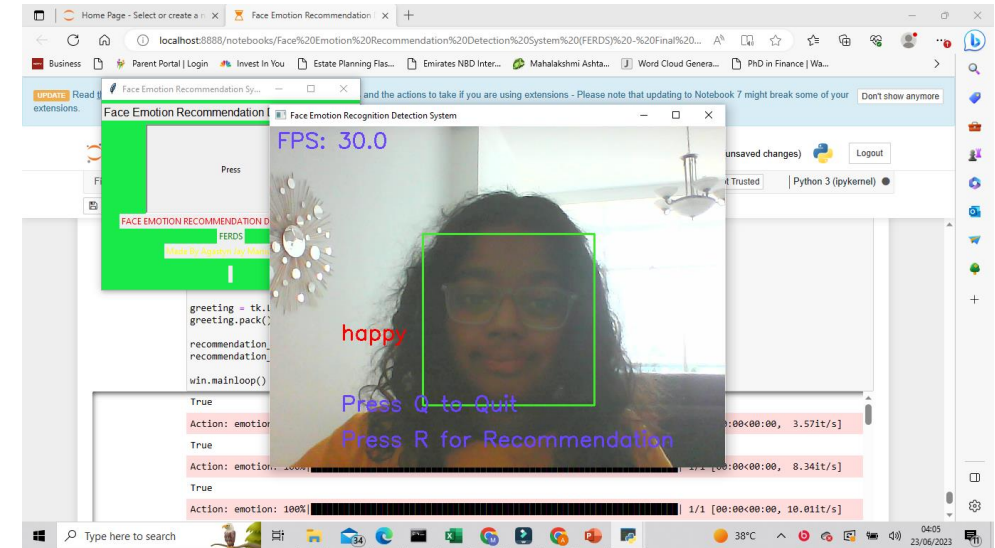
Home Page - Select or create a n
Face Emotion Recommendation
localhost:8888/notebooks/Face%20Emotion%20Recommendation%20Detection%20System%20(FERDS)%20-%20Final%20...
Business
Parent Portal | Login
Invest In You
Estate Planning Flas...
Emirates NBD Inter...
Mahalakshmi Ashta...
Word Cloud Genera...
PhD in Finance | Wa...
UPDATE Read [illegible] and the actions to take if you are using extensions - Please note that updating to Notebook 7 might break some of your extensions.
Don't show anymore
Face Emotion Recommendation Sy...
Face Emotion Recommendation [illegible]
Press
FACE EMOTION RECOMMENDATION D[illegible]
FERDS
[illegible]
unsaved changes)
Logout
Trusted
Python 3 (ipykernel)
Face Emotion Recognition Detection System
FPS: 30.0
happy
Press Q to Quit
Press R for Recommendation
greeting = tk.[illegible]
greeting.pack()
recommendation_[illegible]
recommendation_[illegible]
win.mainloop()
True
Action: emotion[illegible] [00:00<00:00, 3.57it/s]
True
Action: emotion: 100%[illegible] 1/1 [00:00<00:00, 8.34it/s]
True
Action: emotion: 100%| 1/1 [00:00<00:00, 10.01it/s]
Type here to search
34
38°C
04:05
23/06/2023